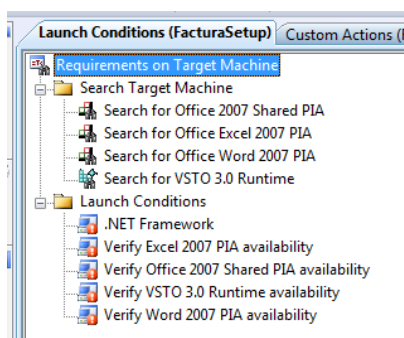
Launch Conditions (FacturaSetup)
Custom Actions ([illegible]

Requirements on Target Machine
Search Target Machine
Search for Office 2007 Shared PIA
Search for Office Excel 2007 PIA
Search for Office Word 2007 PIA
Search for VSTO 3.0 Runtime
Launch Conditions
.NET Framework
Verify Excel 2007 PIA availability
Verify Office 2007 Shared PIA availability
Verify VSTO 3.0 Runtime availability
Verify Word 2007 PIA availability